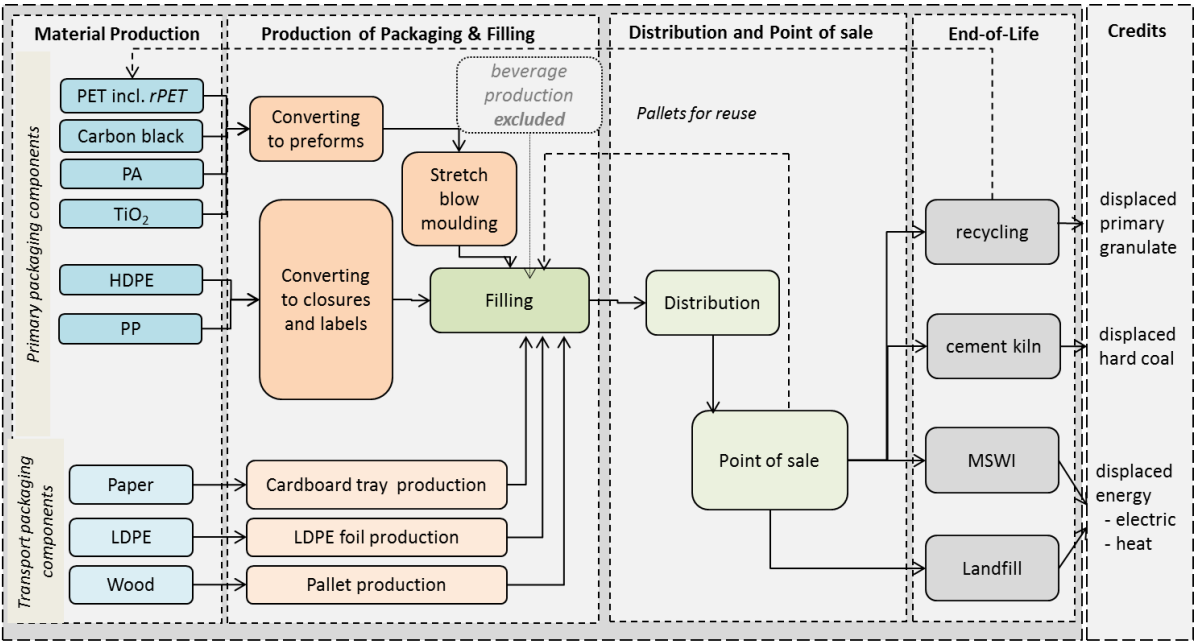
Material Production

Production of Packaging & Filling

Distribution and Point of sale

End-of-Life

Credits

Primary packaging components

PET incl. *rPET*

Carbon black

PA

$TiO_2$

HDPE

PP

Converting to preforms

beverage production **excluded**

Pallets for reuse

Stretch blow moulding

Converting to closures and labels

Filling

Distribution

Point of sale

recycling

displaced primary granulate

cement kiln

displaced hard coal

MSWI

displaced energy
- electric
- heat

Landfill

Transport packaging components

Paper

Cardboard tray production

LDPE

LDPE foil production

Wood

Pallet production